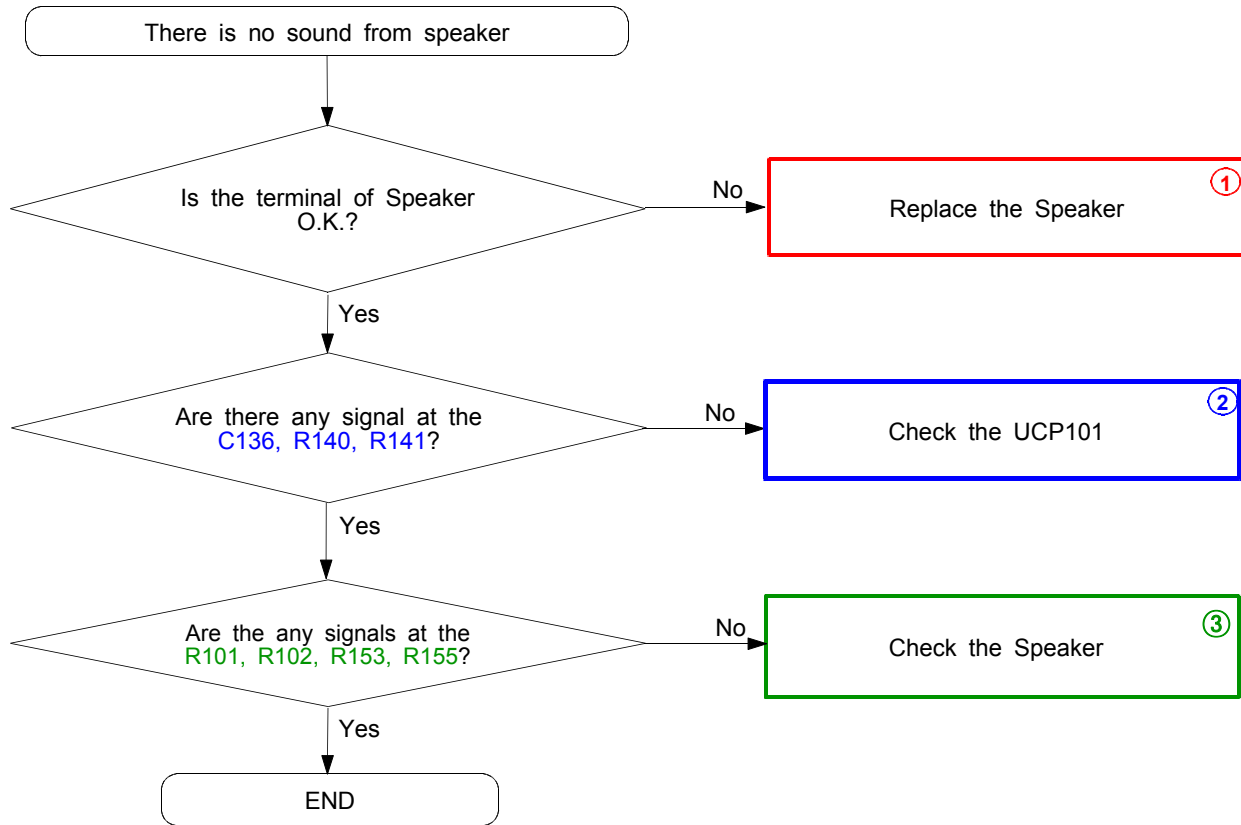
There is no sound from speaker

Is the terminal of Speaker O.K.?

No

Replace the Speaker

①

Yes

Are there any signal at the C136, R140, R141?

No

Check the UCP101

②

Yes

Are the any signals at the R101, R102, R153, R155?

No

Check the Speaker

③

Yes

END